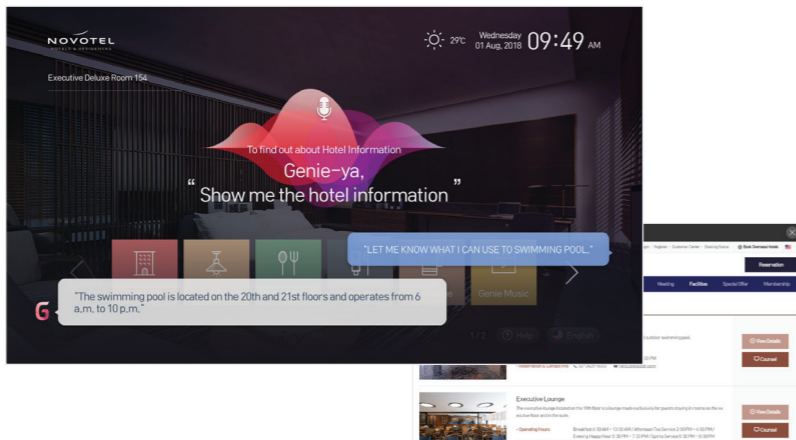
NOVOTEL
HOTELS & RESIDENCES

29°C Wednesday 01 Aug, 2018 09:49 AM

Executive Deluxe Room 154

To find out about Hotel Information
Genie-ya,
“Show me the hotel information”

"LET ME KNOW WHAT I CAN USE TO SWIMMING POOL."

"The swimming pool is located on the 20th and 21st floors and operates from 6 a.m. to 10 p.m."

Genie Music

1 / 2 Help English

Reservation

Meeting Facilities Special Offer Membership

View Details
Counsel

Executive Lounge

Operating Hours

View Details
Counsel